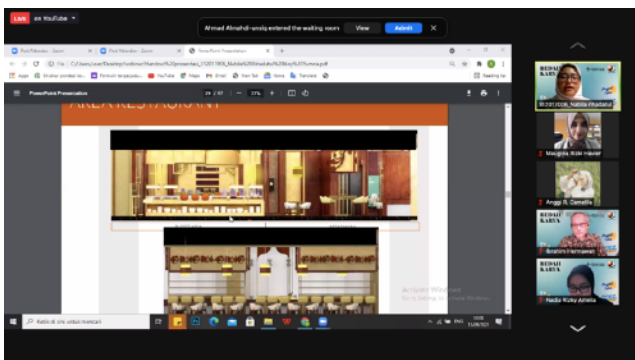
LIVE on YouTube

Ahmad Almahdi-asoiq entered the waiting room View Admit

Post Attendee - Zoom
Post Attendee - Zoom
PowerPoint Presentation

File | C:/Users/user/Desktop/webinar%20presentasi_11201906_Nabila%20Rhadatul%20kuliah.pdf

Apps | YouTube | Maps | Gmail | Translate | Reading list

PowerPoint Presentation 29 / 87 — 77% +

AREA RESTAURANT

Activate Windows
Go to Settings to activate Windows.

Ketik di sini untuk mencari

Nabila Rhadatul
Mauguita Rizki Hawari
Anggi R. Camellia
Ibrahim Hermawan
Nadia Rizky Amelia

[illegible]